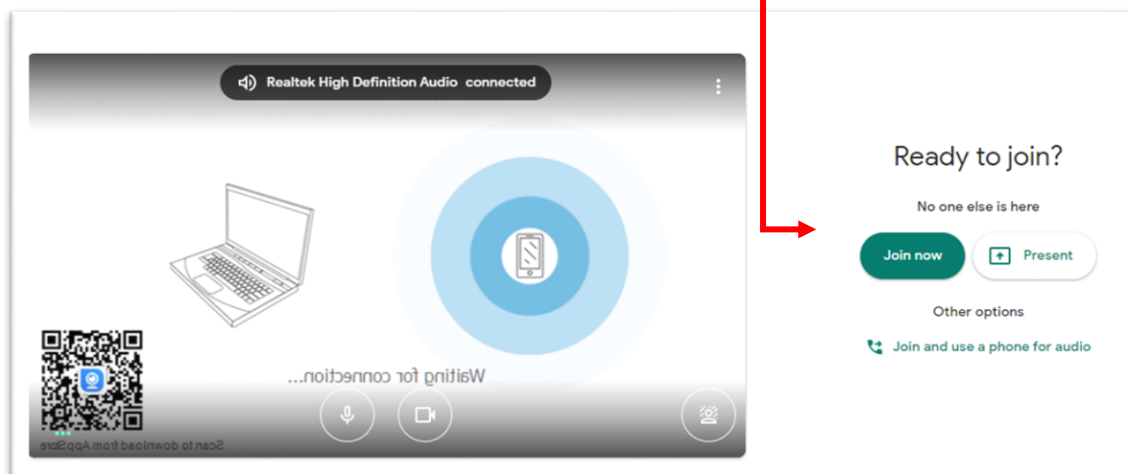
Realtek High Definition Audio connected

Waiting for connection...

Scan to download from AppStore

Ready to join?

No one else is here

Join now

Present

Other options

Join and use a phone for audio